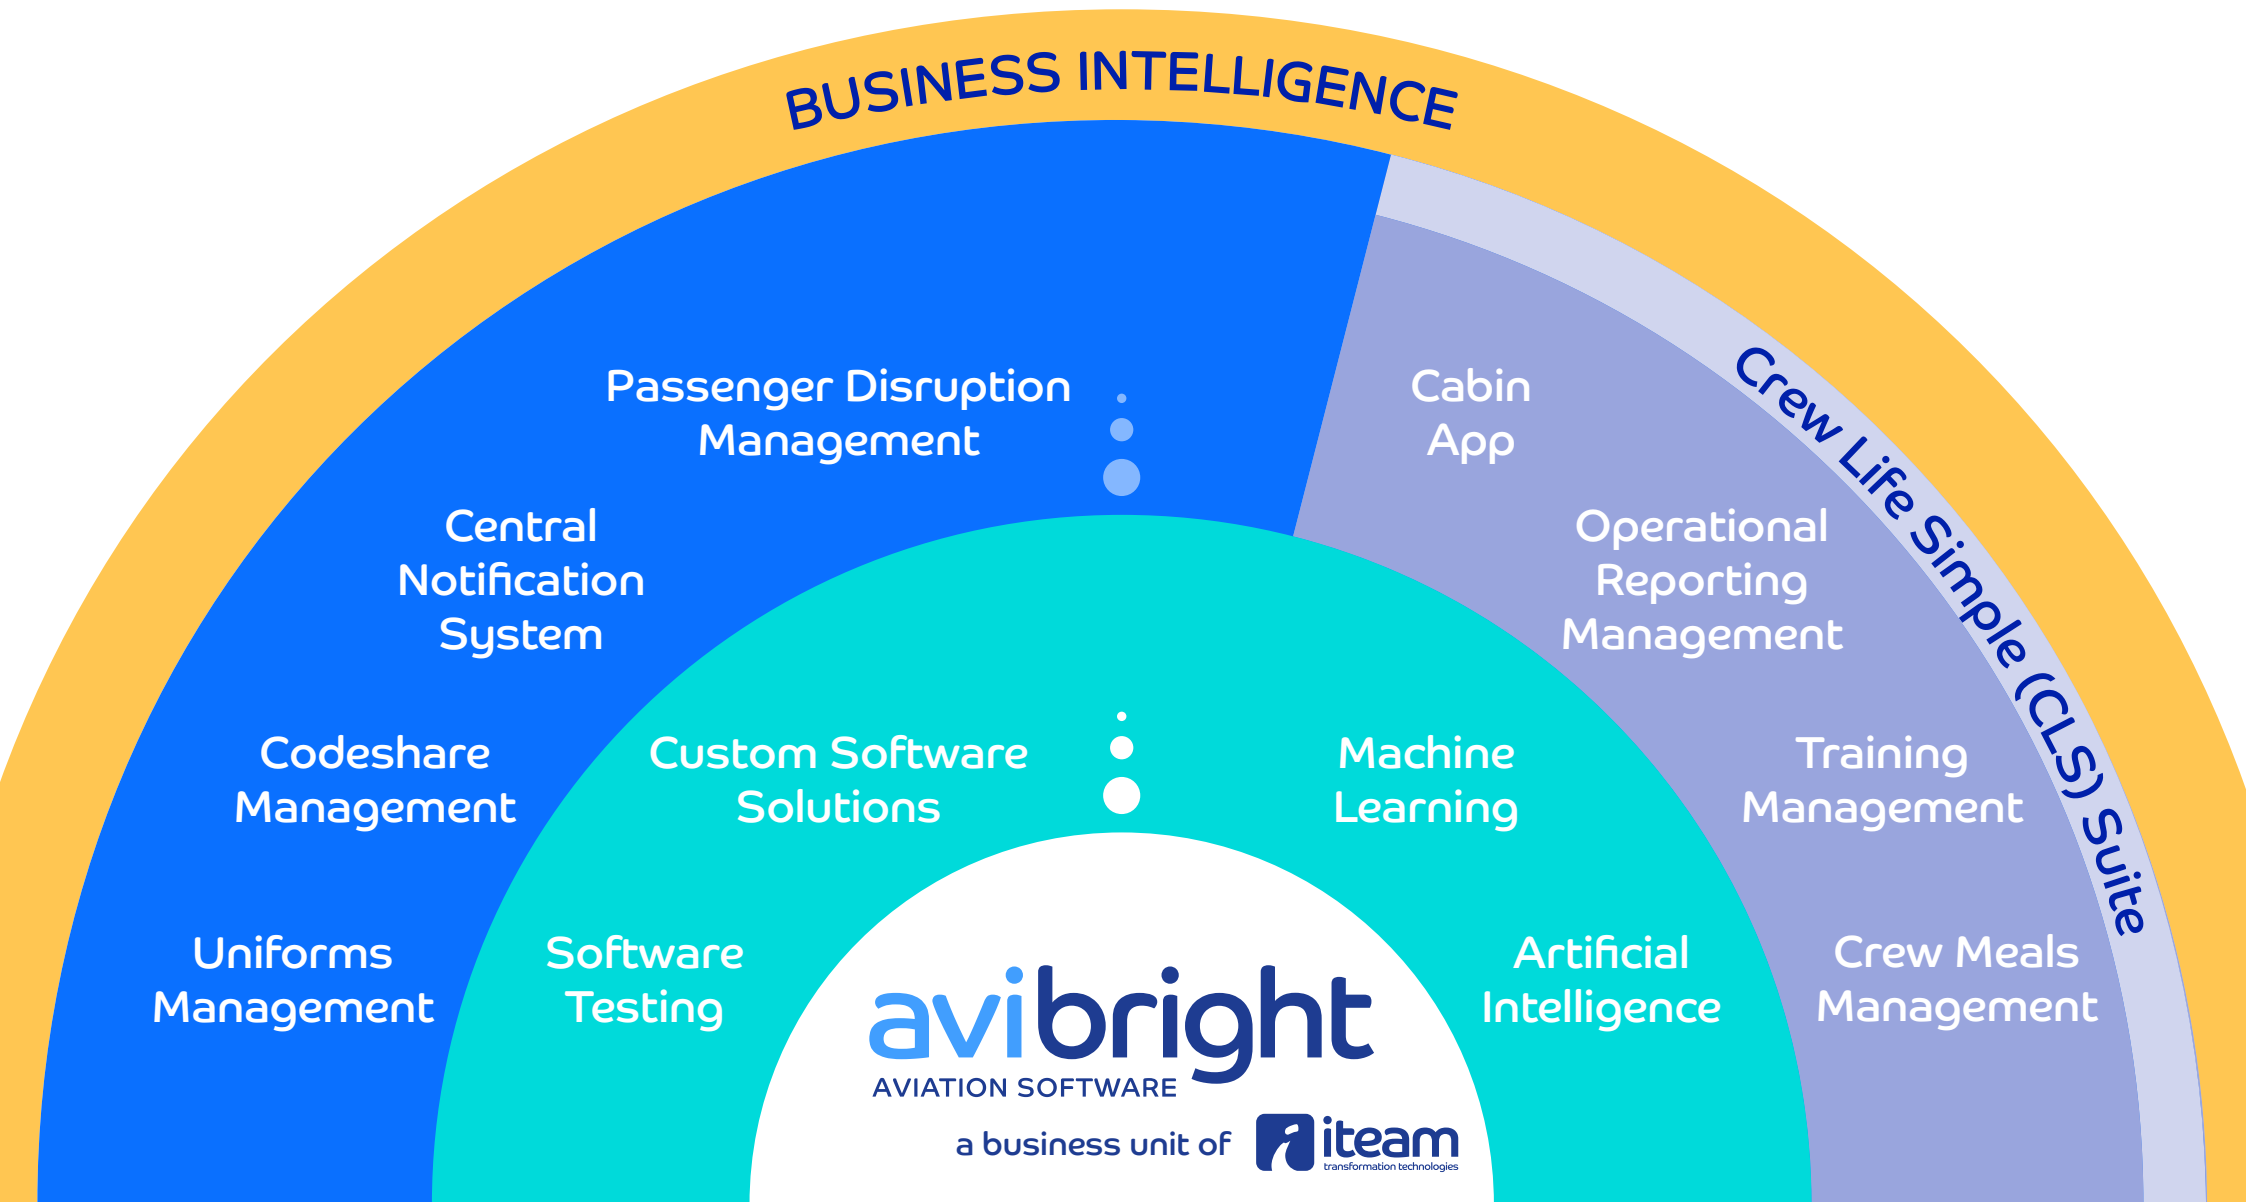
BUSINESS INTELLIGENCE

Crew Life Simple (CLS) Suite

Passenger Disruption Management

Central Notification System

Codeshare Management

Uniforms Management

Cabin App

Operational Reporting Management

Training Management

Crew Meals Management

Custom Software Solutions

Software Testing

Machine Learning

Artificial Intelligence

avibright
AVIATION SOFTWARE

a business unit of iteam
transformation technologies